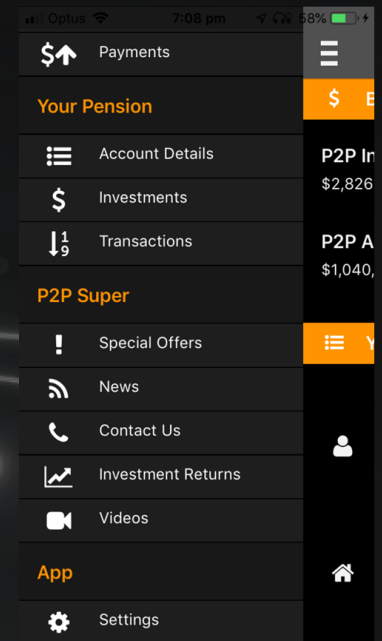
Optus 7:08 pm 58%

Payments

Your Pension

Account Details

Investments

Transactions

P2P Super

Special Offers

News

Contact Us

Investment Returns

Videos

App

Settings

$ E

P2P In
$2,826

P2P A
$1,040,

Y